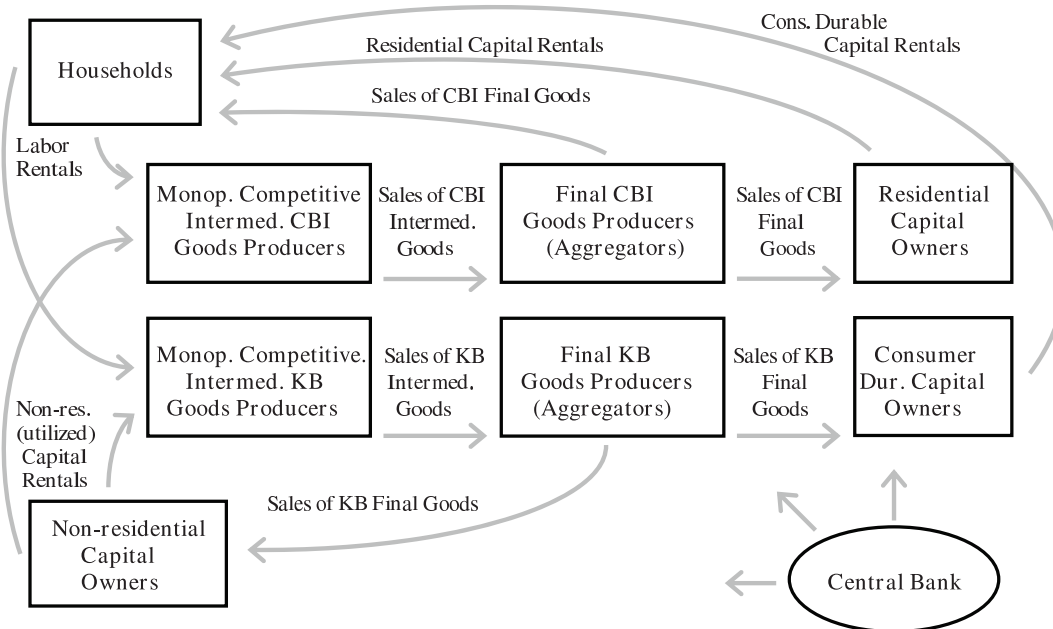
Cons. Durable Capital Rentals

Residential Capital Rentals

Households

Sales of CBI Final Goods

Labor Rentals

Monop. Competitive Intermed. CBI Goods Producers

Sales of CBI Intermed. Goods

Final CBI Goods Producers (Aggregators)

Sales of CBI Final Goods

Residential Capital Owners

Monop. Competitive. Intermed. KB Goods Producers

Sales of KB Intermed. Goods

Final KB Goods Producers (Aggregators)

Sales of KB Final Goods

Consumer Dur. Capital Owners

Non-res. (utilized) Capital Rentals

Sales of KB Final Goods

Non-residential Capital Owners

Central Bank